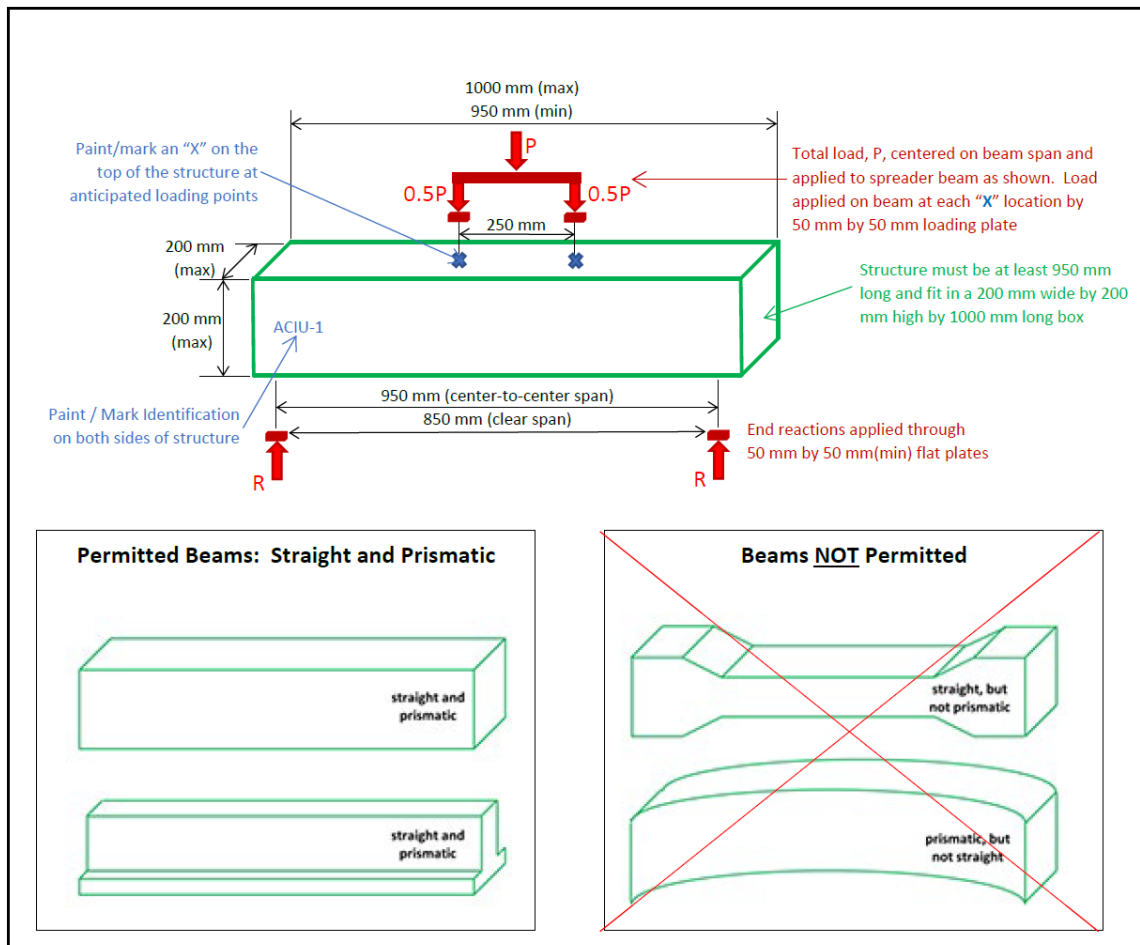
1000 mm (max)
950 mm (min)

P

Paint/mark an "X" on the top of the structure at anticipated loading points

0.5P

0.5P

Total load, P, centered on beam span and applied to spreader beam as shown. Load applied on beam at each "X" location by 50 mm by 50 mm loading plate

250 mm

200 mm (max)

200 mm (max)

ACIU-1

Structure must be at least 950 mm long and fit in a 200 mm wide by 200 mm high by 1000 mm long box

950 mm (center-to-center span)

850 mm (clear span)

Paint / Mark Identification on both sides of structure

End reactions applied through 50 mm by 50 mm(min) flat plates

R

R

Permitted Beams: Straight and Prismatic

straight and prismatic

straight and prismatic

Beams NOT Permitted

straight, but not prismatic

prismatic, but not straight